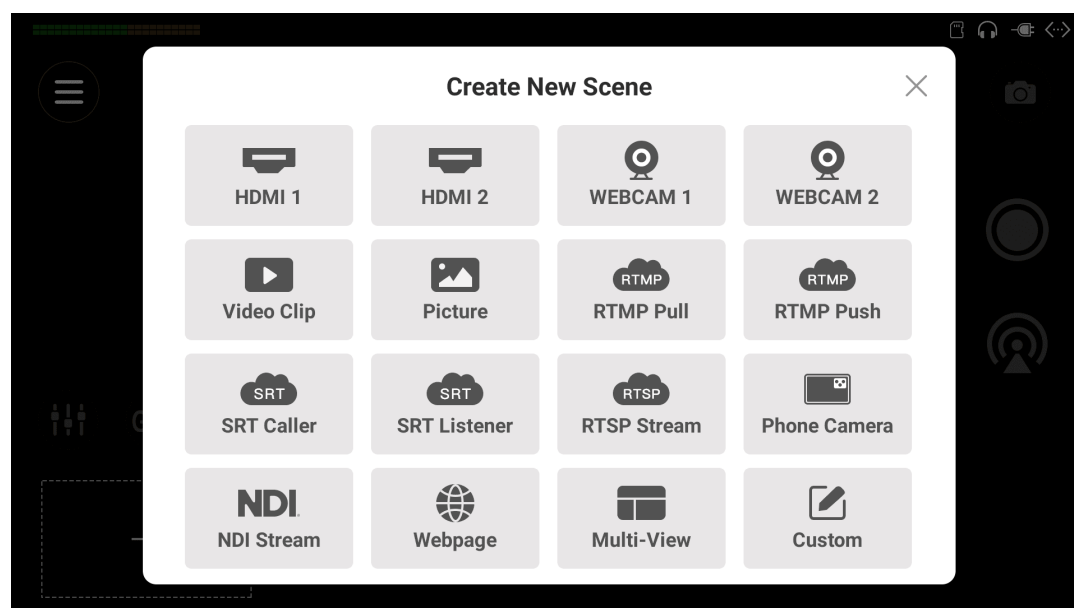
Create New Scene

HDMI 1
HDMI 2
WEBCAM 1
WEBCAM 2

Video Clip
Picture
RTMP
RTMP Pull
RTMP
RTMP Push

SRT
SRT Caller
SRT
SRT Listener
RTSP
RTSP Stream
Phone Camera

NDI
NDI Stream
Webpage
Multi-View
Custom